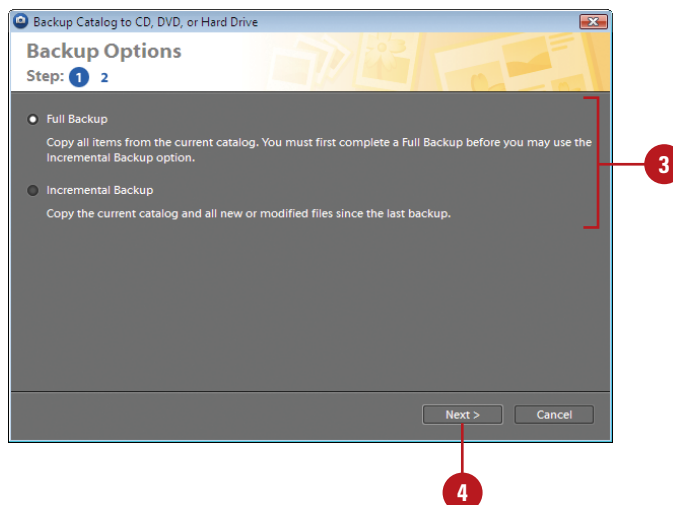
Backup Catalog to CD, DVD, or Hard Drive

Backup Options
Step: 1 2

Full Backup
Copy all items from the current catalog. You must first complete a Full Backup before you may use the Incremental Backup option.

Incremental Backup
Copy the current catalog and all new or modified files since the last backup.

3

Next >
Cancel

4